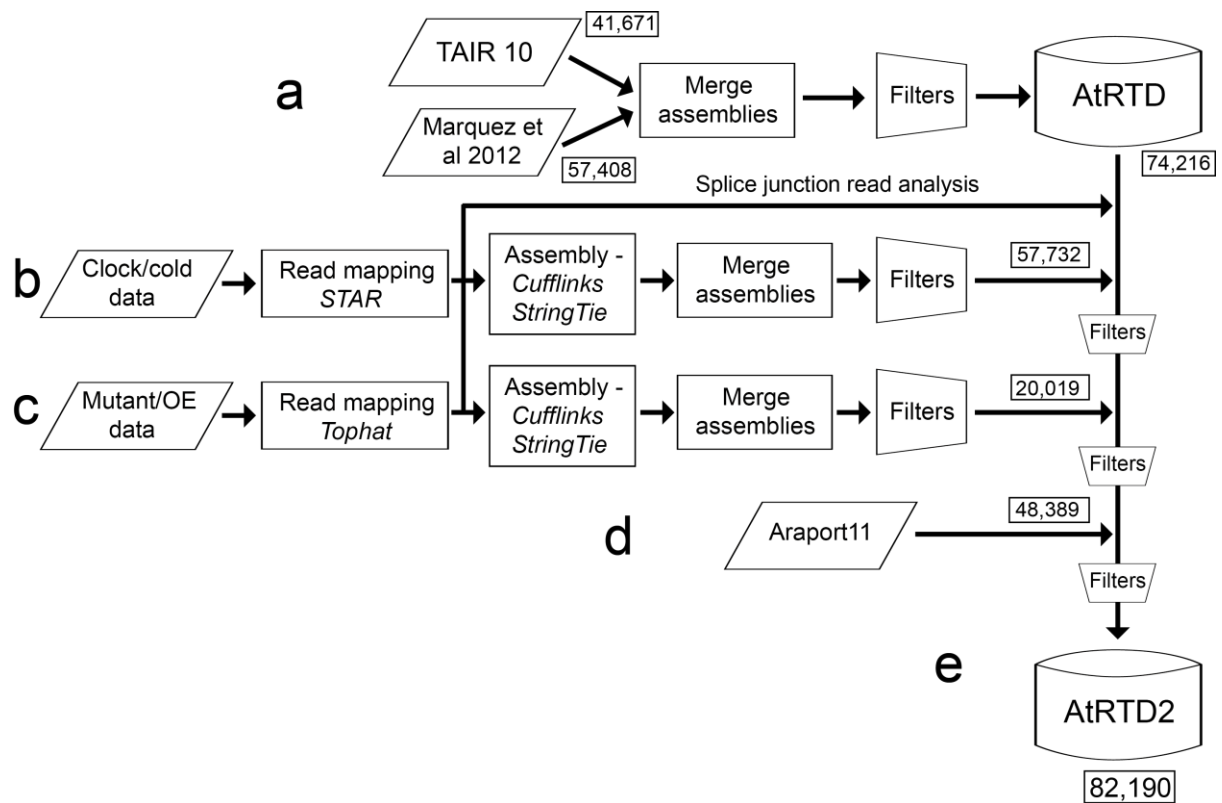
a

TAIR 10

41,671

Marquez et al 2012

57,408

Merge assemblies

Filters

AtRTD

74,216

Splice junction read analysis

b

Clock/cold data

Read mapping *STAR*

Assembly - *Cufflinks* *StringTie*

Merge assemblies

Filters

57,732

Filters

c

Mutant/OE data

Read mapping *Tophat*

Assembly - *Cufflinks* *StringTie*

Merge assemblies

Filters

20,019

Filters

d

Araport11

48,389

Filters

e

AtRTD2

82,190